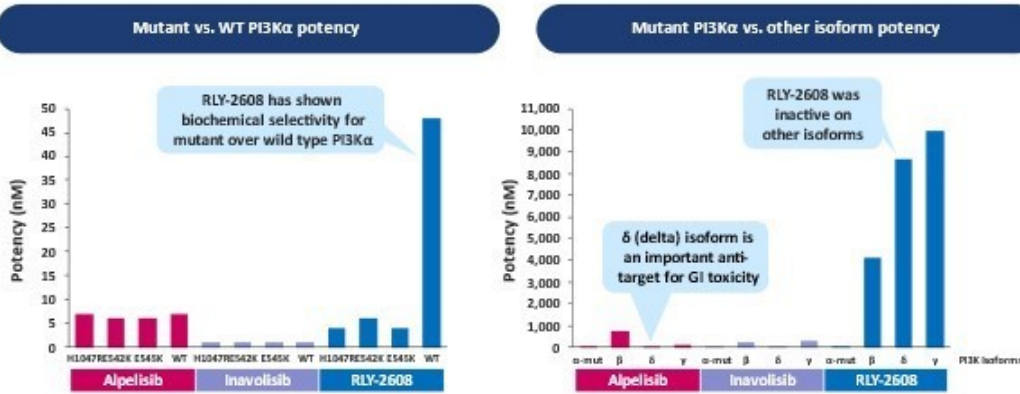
Mutant vs. WT PI3Kα potency

RLY-2608 has shown biochemical selectivity for mutant over wild type PI3Kα

Potency (nM)

50
45
40
35
30
25
20
15
10
5
0

H1047R E542K E545K WT H1047R E542K E545K WT H1047R E542K E545K WT

Alpelisib
Inavolisib
RLY-2608

Mutant PI3Kα vs. other isoform potency

RLY-2608 was inactive on other isoforms

δ (delta) isoform is an important anti-target for GI toxicity

Potency (nM)

11,000
10,000
9,000
8,000
7,000
6,000
5,000
4,000
3,000
2,000
1,000
0

α-mut β δ γ α-mut β δ γ α-mut β δ γ PI3K isoform

Alpelisib
Inavolisib
RLY-2608